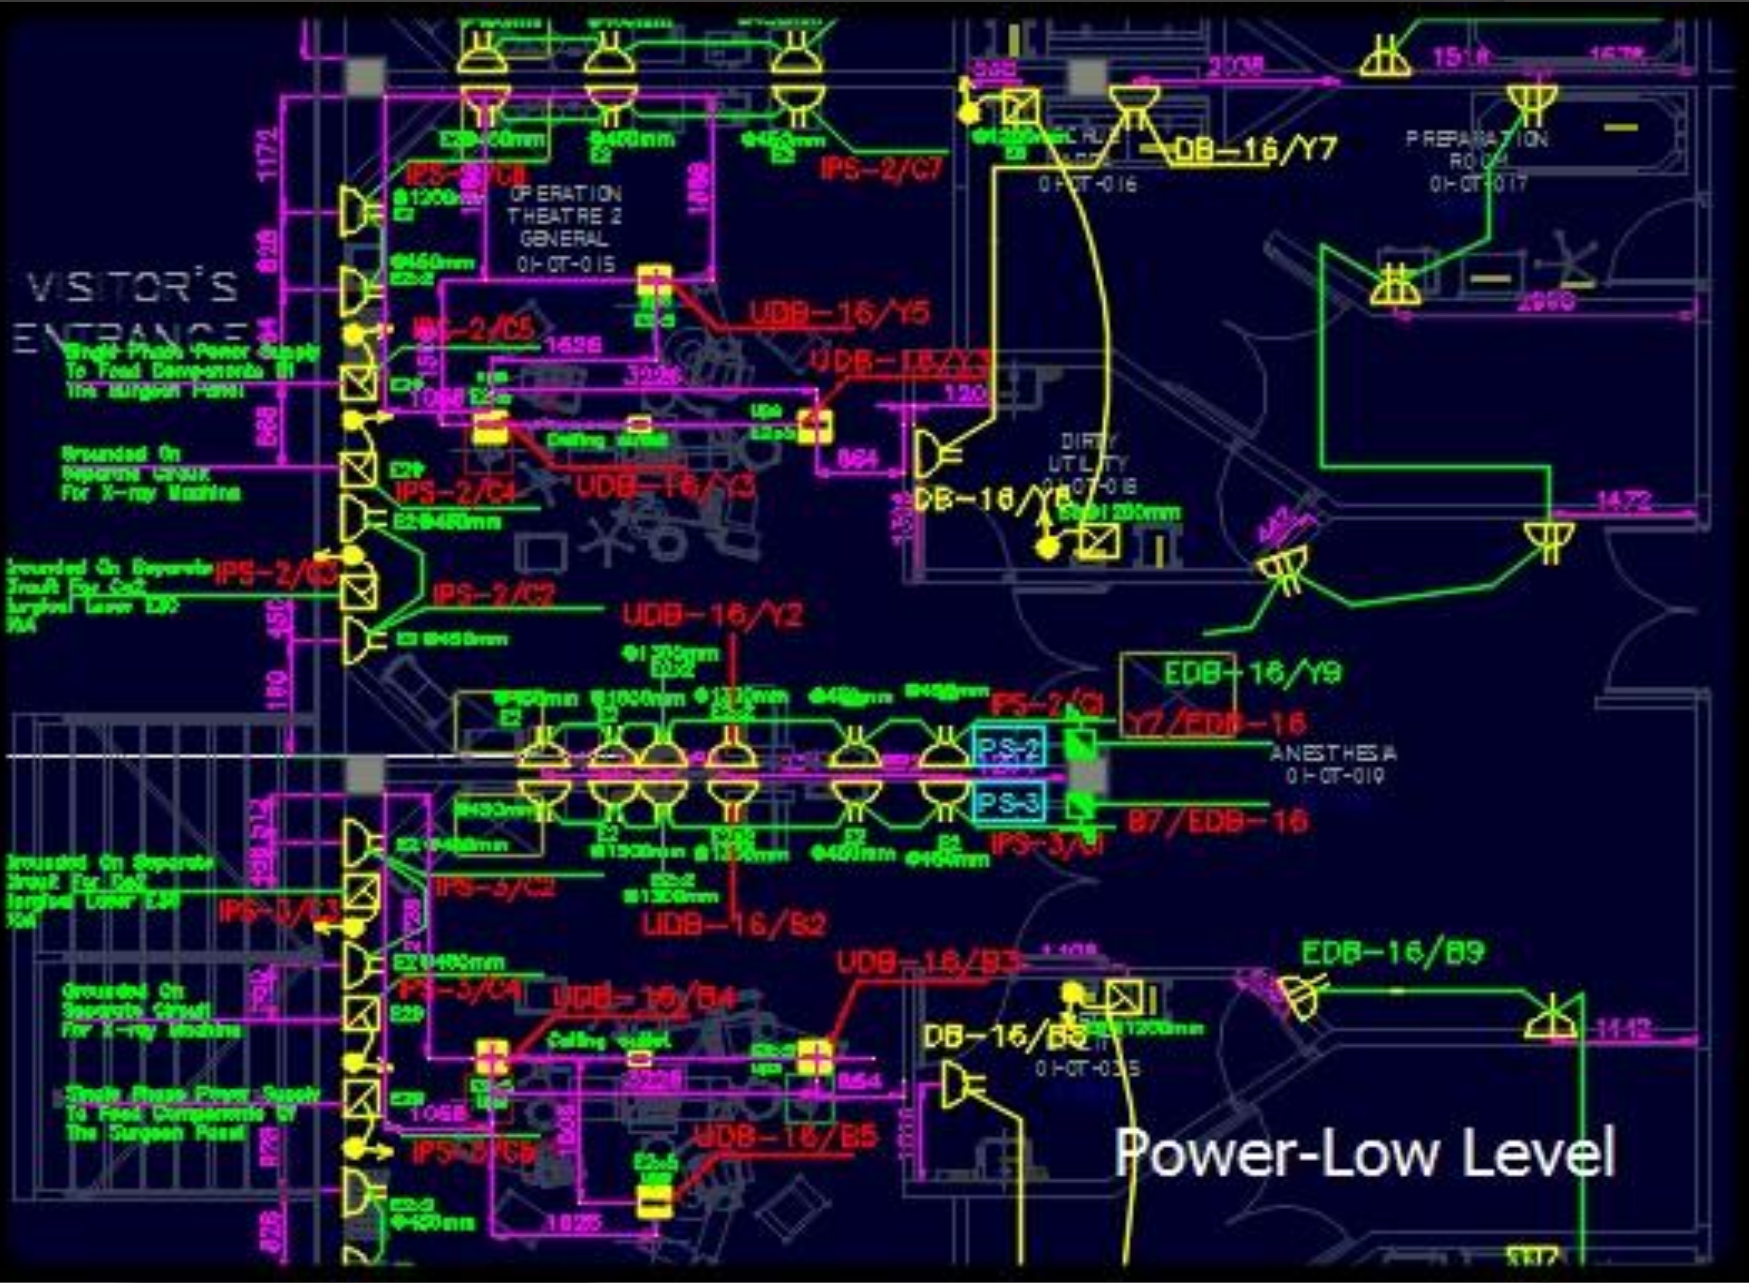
VISITOR'S ENTRANCE

OPERATION THEATRE 2 GENERAL 01-OT-015

IPS-2/C7

DB-16/Y7

01-OT-016

PREPARATION ROOM 01-OT-017

1516

1676

2038

UDB-16/Y5

UDB-16/Y3

UDB-16/Y3

1626

3226

1068

120

864

2968

DIRTY UTILITY 01-OT-018

DB-16/Y8

1472

Single Phase Power Supply To Feed Components Of The Surgeon Panel

Grounded On Separate Circuit For X-ray Machine

Grounded On Separate Circuit For Co2 Surgical Laser 230 30A

IPS-2/C4

IPS-2/C3

IPS-2/C2

UDB-16/Y2

EDB-16/Y9

IPS-2/C1

Y7/EDB-16

PS-2

PS-3

ANESTHESIA 01-OT-019

B7/EDB-16

IPS-3/C1

IPS-3/C2

IPS-3/C3

UDB-16/B2

UDB-16/B3

EDB-16/B9

IPS-3/C4

UDB-16/B4

Grounded On Separate Circuit For X-ray Machine

Grounded On Separate Circuit For Co2 Surgical Laser 230 30A

DB-16/B8

1412

3226

864

1068

Single Phase Power Supply To Feed Components Of The Surgeon Panel

IPS-3/C5

UDB-16/B5

1626

01-OT-035

Ceiling outlet

Power-Low Level